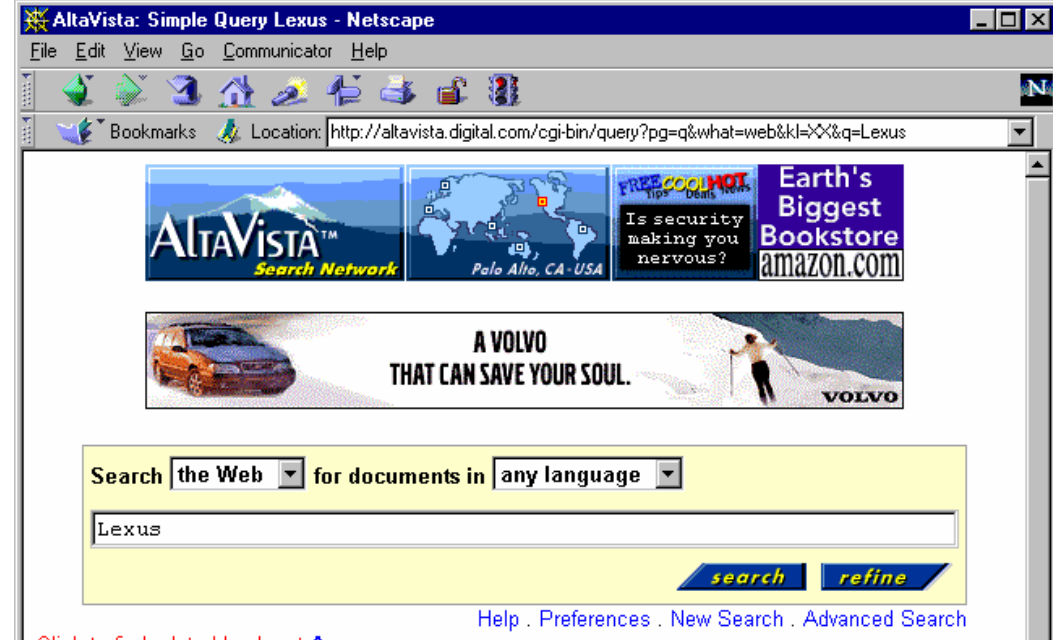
AltaVista: Simple Query Lexus - Netscape

File Edit View Go Communicator Help

Bookmarks Location: http://altavista.digital.com/cgi-bin/query?pg=q&what=web&kl=XX&q=Lexus

ALTAVISTA™ Search Network

Palo Alto, CA-USA

FREE COOL HOT Tips Deals News

Is security making you nervous?

Earth's Biggest Bookstore amazon.com

A VOLVO THAT CAN SAVE YOUR SOUL.

VOLVO

Search the Web for documents in any language

Lexus

search refine

Help . Preferences . New Search . Advanced Search

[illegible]